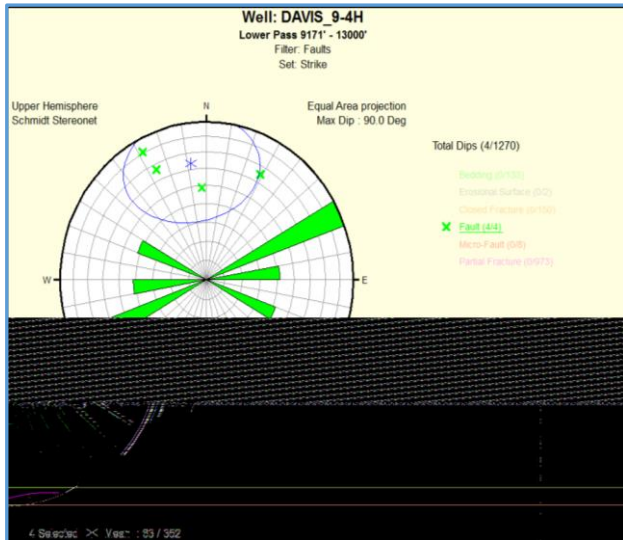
Well: DAVIS_9-4H
Lower Pass 9171' - 13000'
Filter: Faults
Set: Strike

Upper Hemisphere
Schmidt Stereonet

Equal Area projection
Max Dip : 90.0 Deg

N
W
E

Total Dips (4/1270)

Bedding (0/133)
Erosional Surface (0/0)
Closed Fracture (0/150)
Fault (4/4)
Micro-Fault (0/8)
Partial Fracture (0/973)

4 Selected Vean : 83 / 352